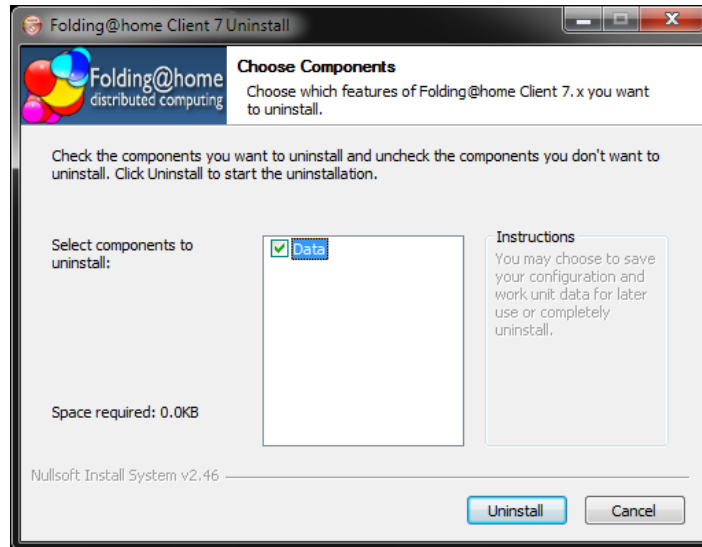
Folding@home Client 7 Uninstall

Folding@home
distributed computing

Choose Components
Choose which features of Folding@home Client 7.x you want to uninstall.

Check the components you want to uninstall and uncheck the components you don't want to uninstall. Click Uninstall to start the uninstallation.

Select components to uninstall:

Data

Instructions
You may choose to save your configuration and work unit data for later use or completely uninstall.

Space required: 0.0KB

Nullsoft Install System v2.46

Uninstall
Cancel